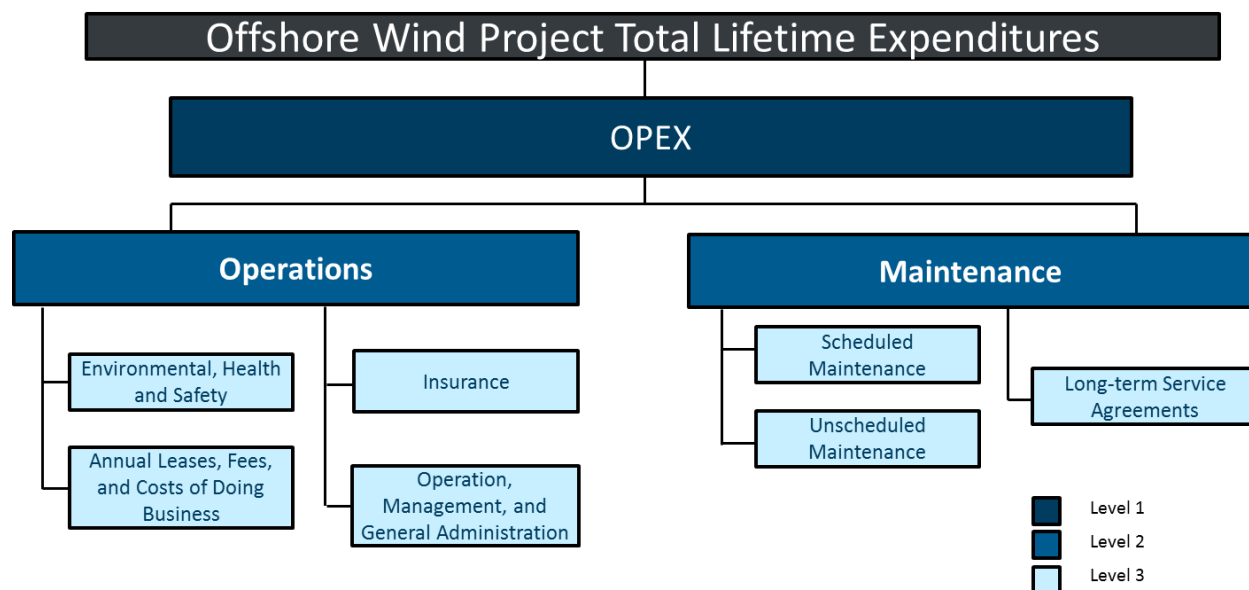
Offshore Wind Project Total Lifetime Expenditures

OPEX

Operations

Environmental, Health and Safety

Annual Leases, Fees, and Costs of Doing Business

Insurance

Operation, Management, and General Administration

Maintenance

Scheduled Maintenance

Unscheduled Maintenance

Long-term Service Agreements

Level 1
Level 2
Level 3